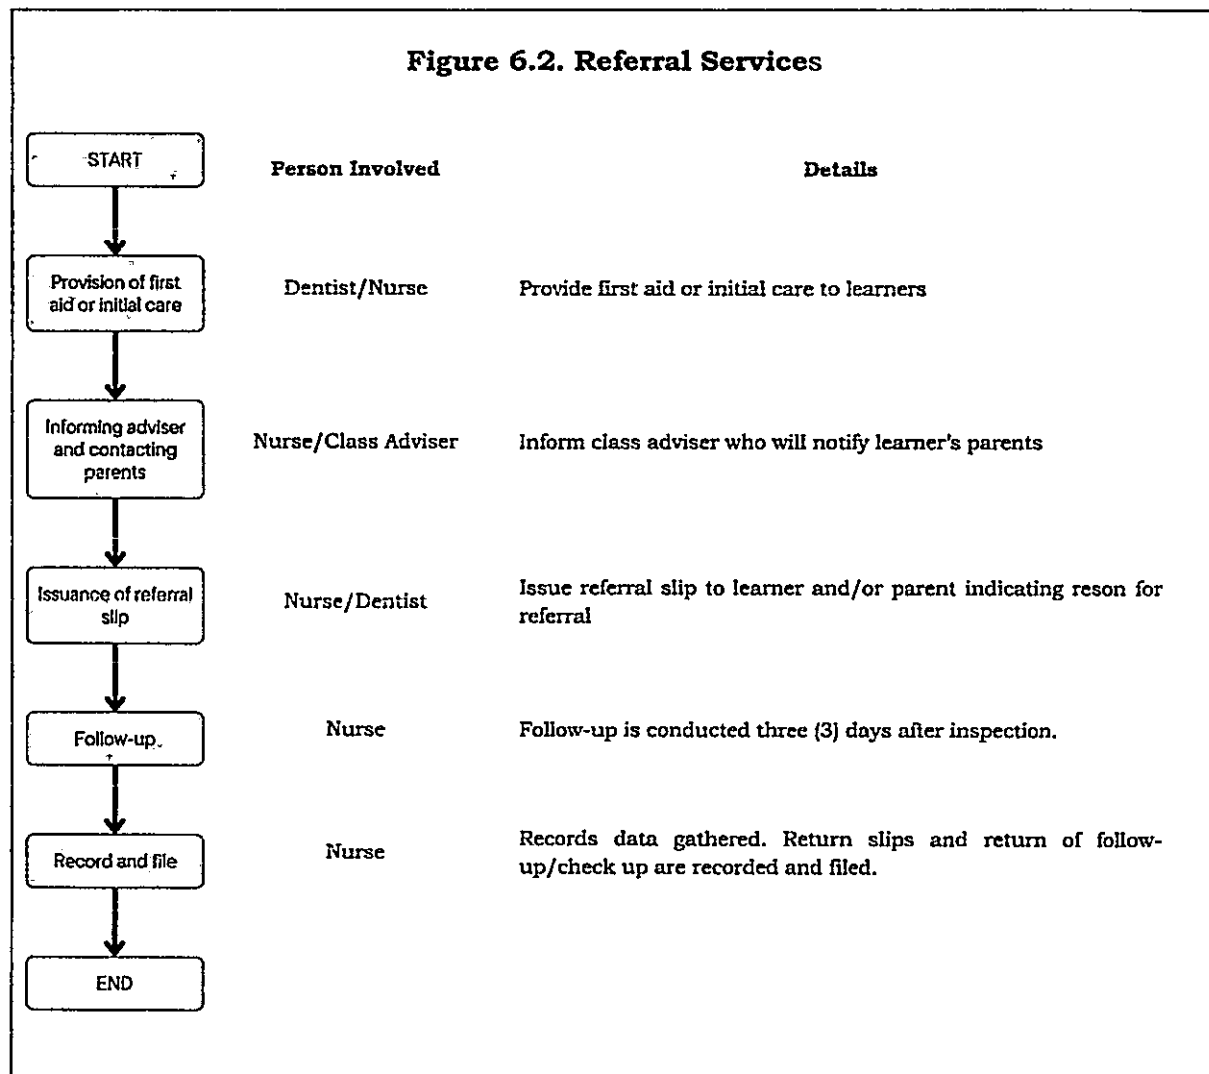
Figure 6.2. Referral Services

| | Person Involved | Details |
|---|---|---|
| START | | |
| Provision of first aid or initial care | Dentist/Nurse | Provide first aid or initial care to learners |
| Informing adviser and contacting parents | Nurse/Class Adviser | Inform class adviser who will notify learner's parents |
| Issuance of referral slip | Nurse/Dentist | Issue referral slip to learner and/or parent indicating reson for referral |
| Follow-up | Nurse | Follow-up is conducted three (3) days after inspection. |
| Record and file | Nurse | Records data gathered. Return slips and return of follow-up/check up are recorded and filed. |
| END | | |